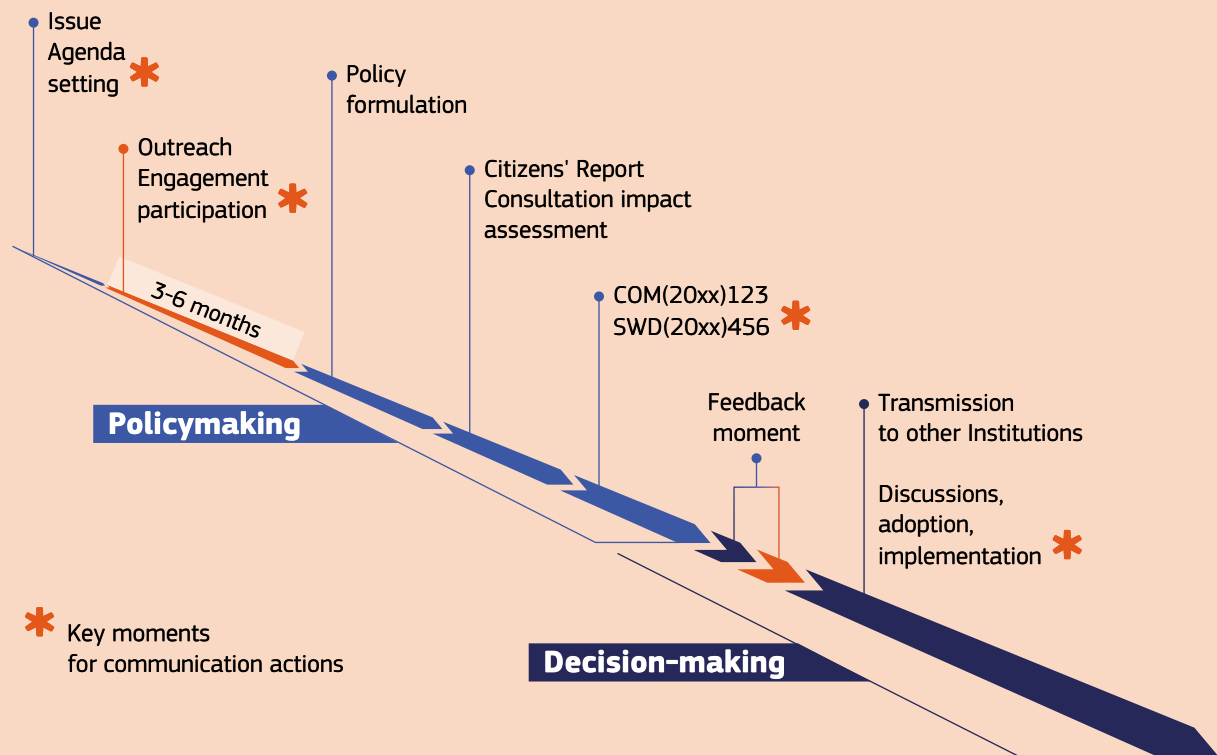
Issue
Agenda setting *

Outreach
Engagement participation *

Policy formulation

Citizens' Report
Consultation impact assessment

3-6 months

COM(20xx)123
SWD(20xx)456 *

Policymaking

Feedback moment

Transmission to other Institutions

Discussions, adoption, implementation *

* Key moments for communication actions

Decision-making